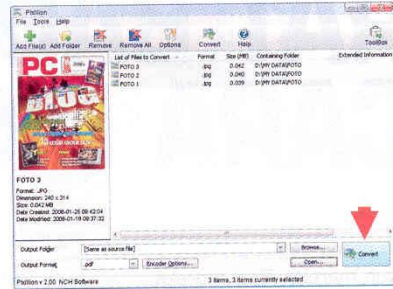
Pixillion

File Tools Help

Add File(s) Add Folder Remove Remove All Options Convert Help Toolbox

PC

BLOG

| List of Files to Convert | Format | Size (MB) | Containing Folder | Extended Information |
|---|---|---|---|---|
| FOTO 3 | .jpg | 0.042 | D:\MY DATA\FOTO | |
| FOTO 2 | .jpg | 0.040 | D:\MY DATA\FOTO | |
| FOTO 1 | .jpg | 0.039 | D:\MY DATA\FOTO | |

FOTO 3

Format: JPG
Dimension: 240 x 314
Size: 0.042 MB
Date Created: 2008-01-26 08:42:04
Date Modified: 2008-01-19 09:37:32

Output Folder: [Same as source file] Browse...

Output Format: .pdf Encoder Options... Open...

Convert

Pixillion v 2.00 NCH Software 3 items, 3 items currently selected